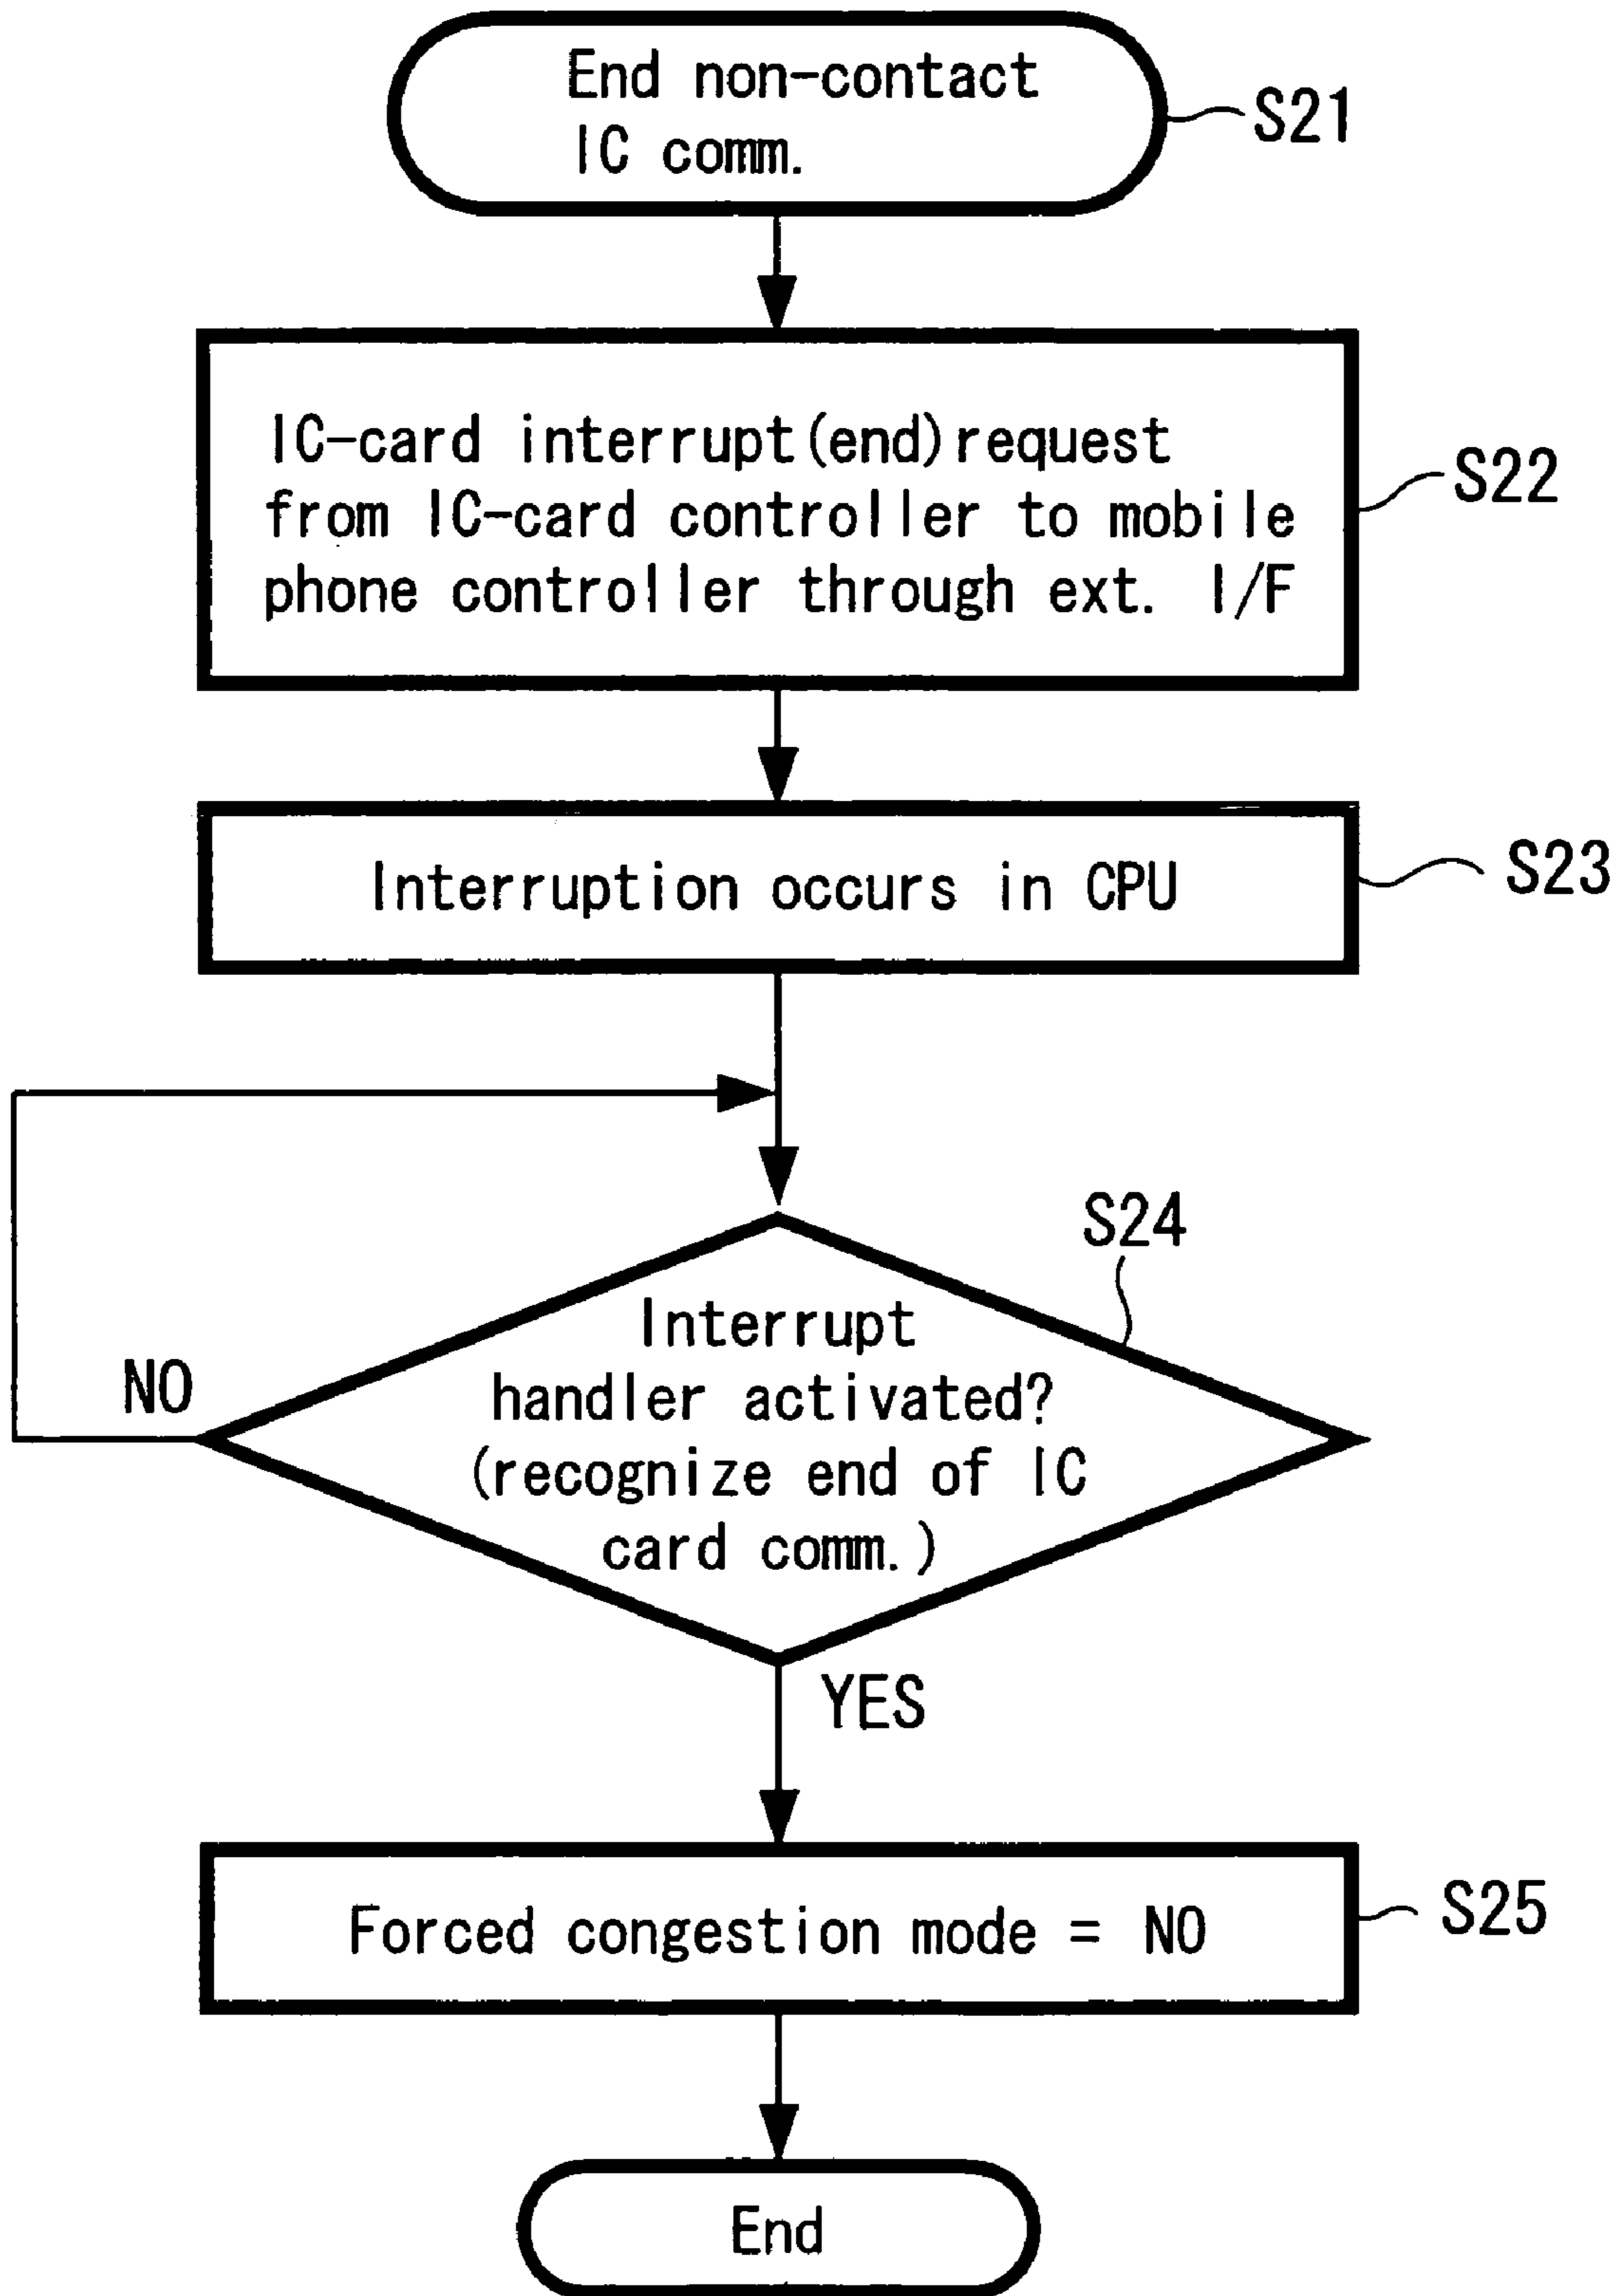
End non-contact IC comm.

S21

IC-card interrupt(end)request from IC-card controller to mobile phone controller through ext. I/F

S22

Interruption occurs in CPU

S23

S24

Interrupt handler activated? (recognize end of IC card comm.)

NO

YES

Forced congestion mode = NO

S25

End